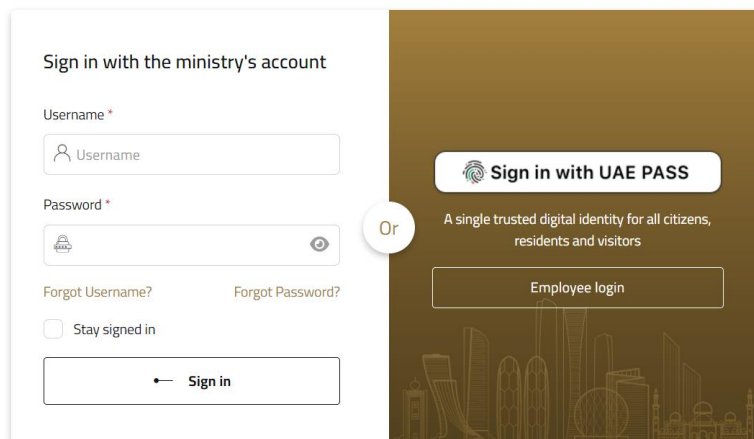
Sign in with the ministry's account

Username *

Username

Password *

Forgot Username?

Forgot Password?

Stay signed in

Sign in

Or

Sign in with UAE PASS

A single trusted digital identity for all citizens, residents and visitors

Employee login